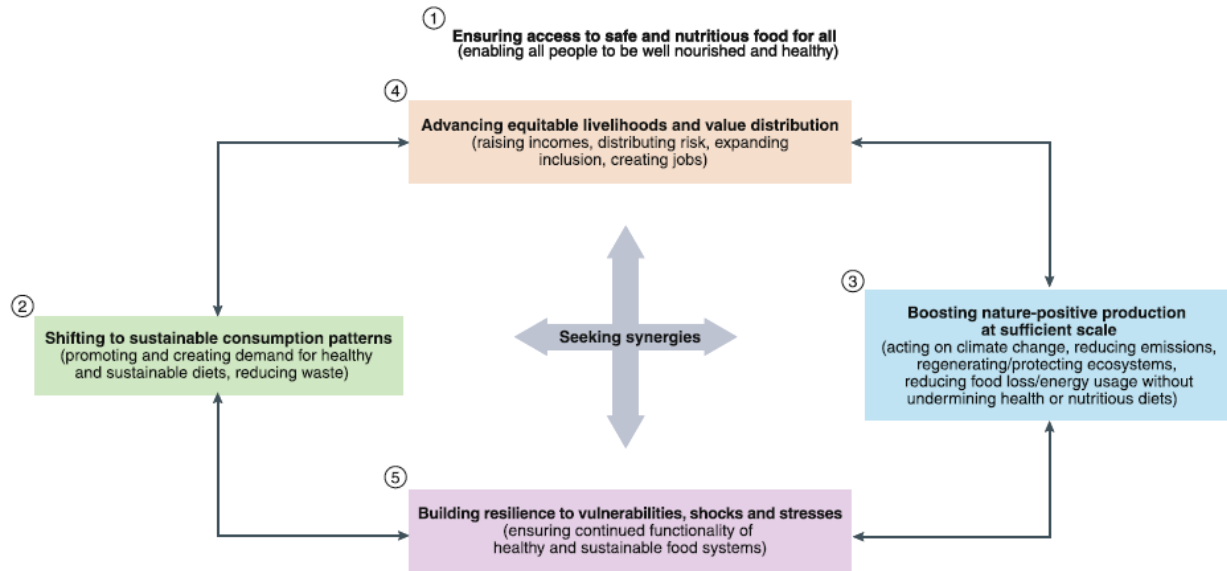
① Ensuring access to safe and nutritious food for all
(enabling all people to be well nourished and healthy)

④ Advancing equitable livelihoods and value distribution
(raising incomes, distributing risk, expanding inclusion, creating jobs)

② Shifting to sustainable consumption patterns
(promoting and creating demand for healthy and sustainable diets, reducing waste)

Seeking synergies

③ Boosting nature-positive production at sufficient scale
(acting on climate change, reducing emissions, regenerating/protecting ecosystems, reducing food loss/energy usage without undermining health or nutritious diets)

⑤ Building resilience to vulnerabilities, shocks and stresses
(ensuring continued functionality of healthy and sustainable food systems)